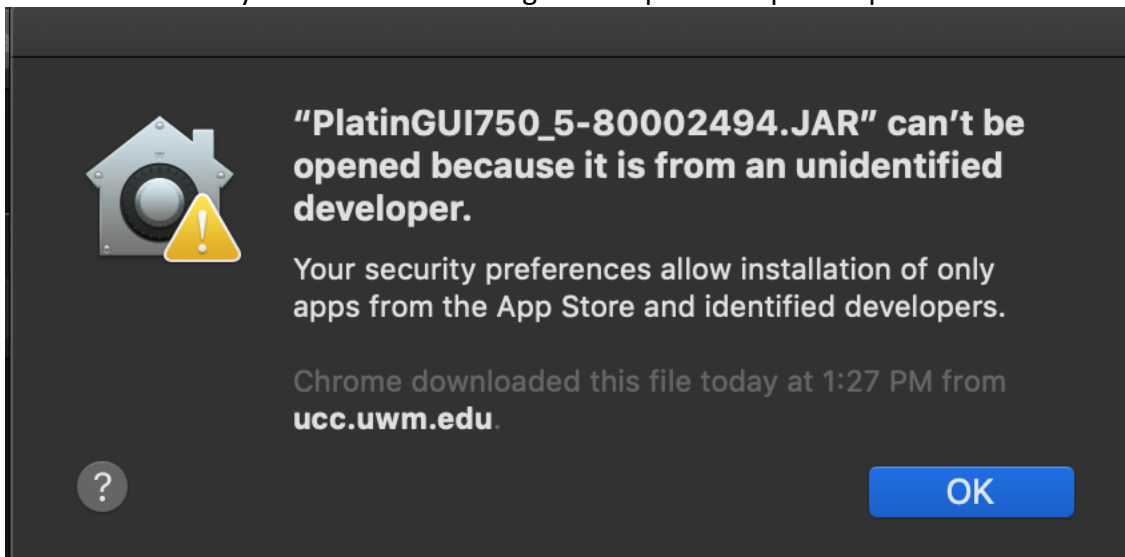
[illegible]

“PlatinGUI750_5-80002494.JAR” can’t be opened because it is from an unidentified developer.

Your security preferences allow installation of only apps from the App Store and identified developers.

Chrome downloaded this file today at 1:27 PM from ucc.uwm.edu.

?

OK